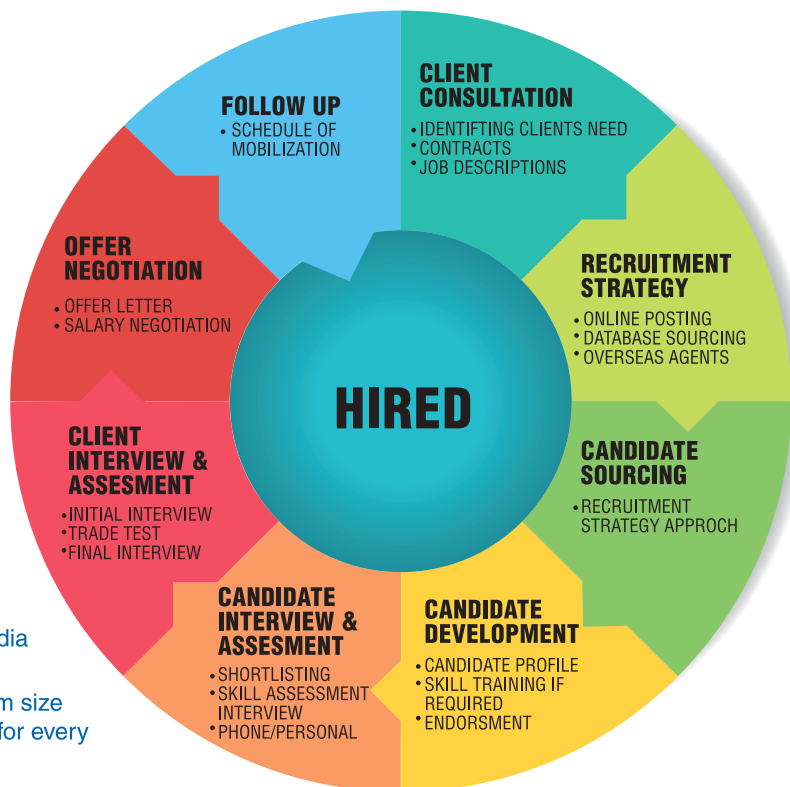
FOLLOW UP
• SCHEDULE OF MOBILIZATION

CLIENT CONSULTATION
• IDENTIFTING CLIENTS NEED
• CONTRACTS
• JOB DESCRIPTIONS

RECRUITMENT STRATEGY
• ONLINE POSTING
• DATABASE SOURCING
• OVERSEAS AGENTS

CANDIDATE SOURCING
• RECRUITMENT STRATEGY APPROCH

CANDIDATE DEVELOPMENT
• CANDIDATE PROFILE
• SKILL TRAINING IF REQUIRED
• ENDORSMENT

CANDIDATE INTERVIEW & ASESMENT
• SHORTLISTING
• SKILL ASSESSMENT INTERVIEW
• PHONE/PERSONAL

CLIENT INTERVIEW & ASESMENT
• INITIAL INTERVIEW
• TRADE TEST
• FINAL INTERVIEW

OFFER NEGOTIATION
• OFFER LETTER
• SALARY NEGOTIATION

HIRED

dia

m size
for every